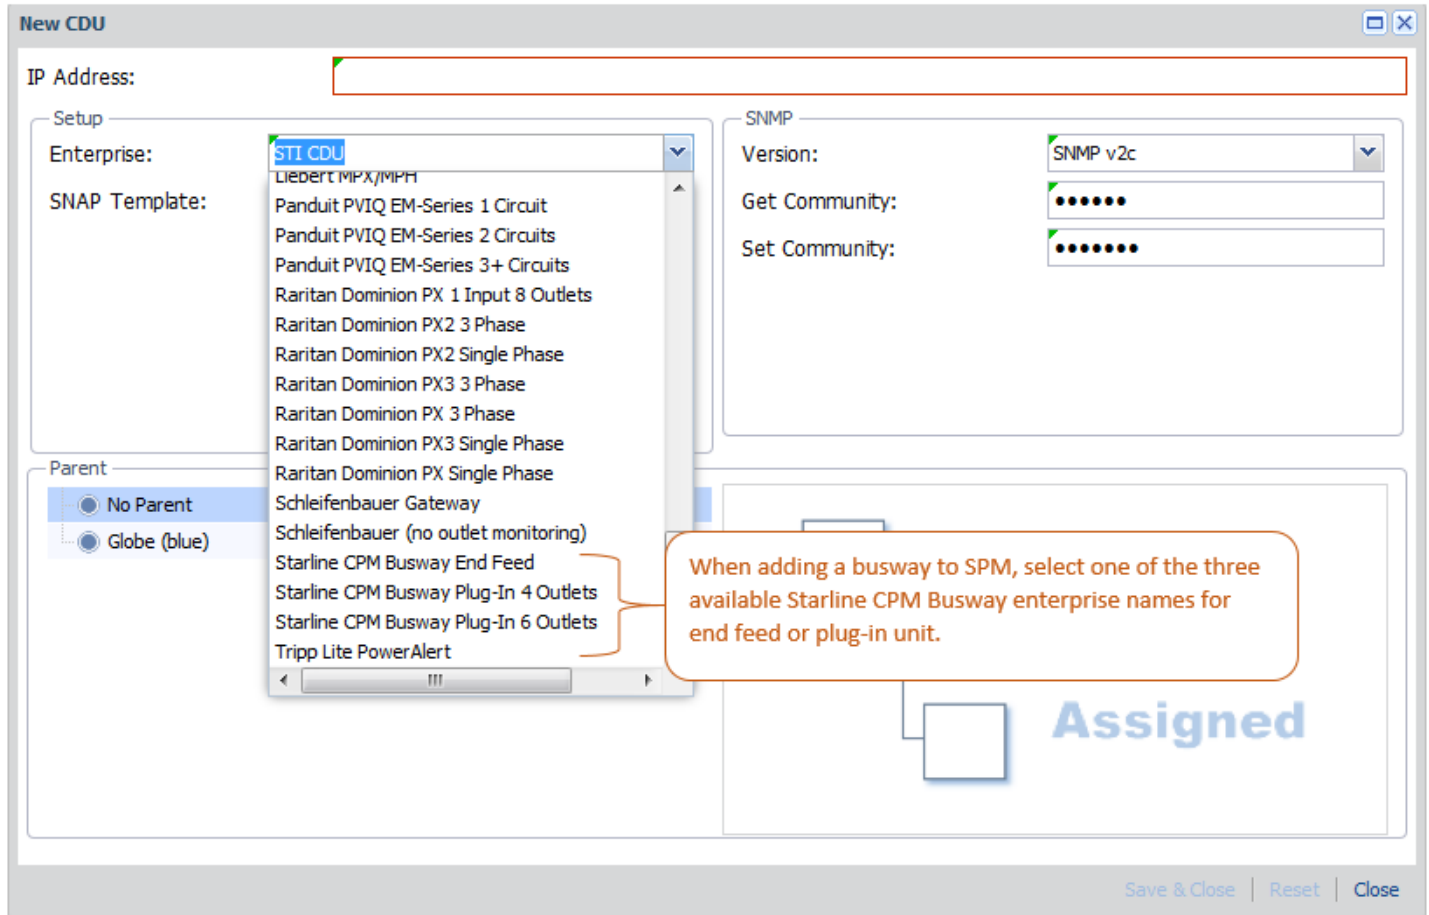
New CDU

IP Address:

Setup

Enterprise: STI CDU

SNAP Template:

Liebert MPX/MPH
Panduit PVIQ EM-Series 1 Circuit
Panduit PVIQ EM-Series 2 Circuits
Panduit PVIQ EM-Series 3+ Circuits
Raritan Dominion PX 1 Input 8 Outlets
Raritan Dominion PX2 3 Phase
Raritan Dominion PX2 Single Phase
Raritan Dominion PX3 3 Phase
Raritan Dominion PX 3 Phase
Raritan Dominion PX3 Single Phase
Raritan Dominion PX Single Phase
Schleifenbauer Gateway
Schleifenbauer (no outlet monitoring)
Starline CPM Busway End Feed
Starline CPM Busway Plug-In 4 Outlets
Starline CPM Busway Plug-In 6 Outlets
Tripp Lite PowerAlert

SNMP

Version: SNMP v2c

Get Community: ••••••

Set Community: •••••••

Parent

No Parent

Globe (blue)

When adding a busway to SPM, select one of the three available Starline CPM Busway enterprise names for end feed or plug-in unit.

Assigned

Save & Close | Reset | Close